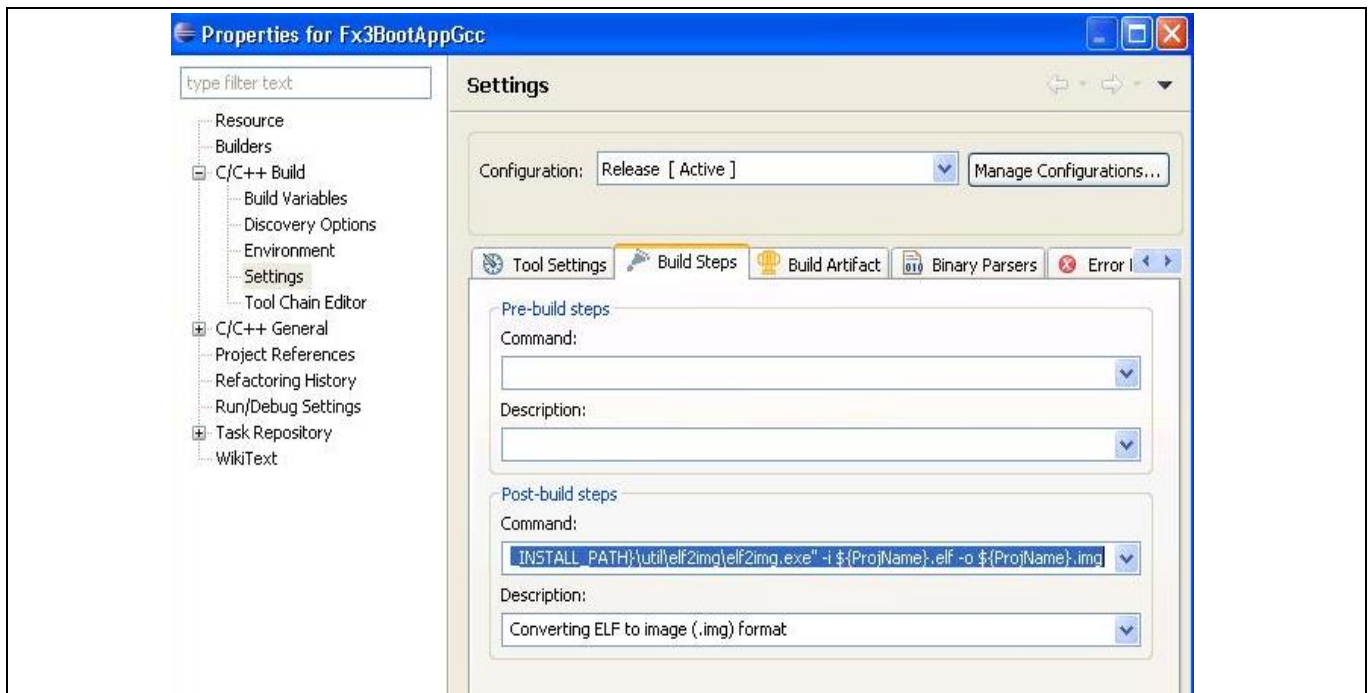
Properties for Fx3BootAppGcc

type filter text

Resource
Builders
C/C++ Build
Build Variables
Discovery Options
Environment
Settings
Tool Chain Editor
C/C++ General
Project References
Refactoring History
Run/Debug Settings
Task Repository
WikiText

Settings

Configuration: Release [ Active ]

Manage Configurations...

Tool Settings | Build Steps | Build Artifact | Binary Parsers | Error I

Pre-build steps

Command:

Description:

Post-build steps

Command:

_INSTALL_PATH}\util\elf2img\elf2img.exe" -i ${ProjName}.elf -o ${ProjName}.img

Description:

Converting ELF to image (.img) format